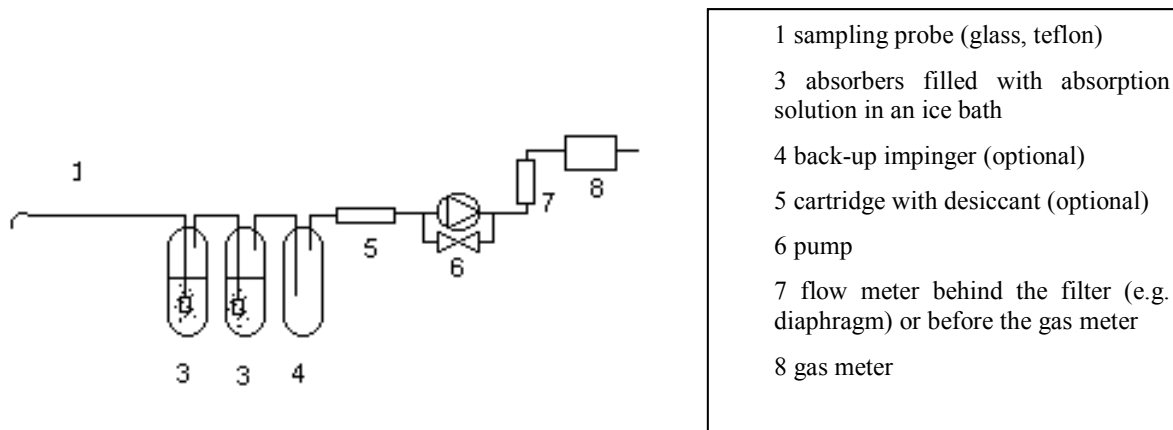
1

3 3 4

5

6

7

8

1 sampling probe (glass, teflon)

3 absorbers filled with absorption solution in an ice bath

4 back-up impinger (optional)

5 cartridge with desiccant (optional)

6 pump

7 flow meter behind the filter (e.g. diaphragm) or before the gas meter

8 gas meter